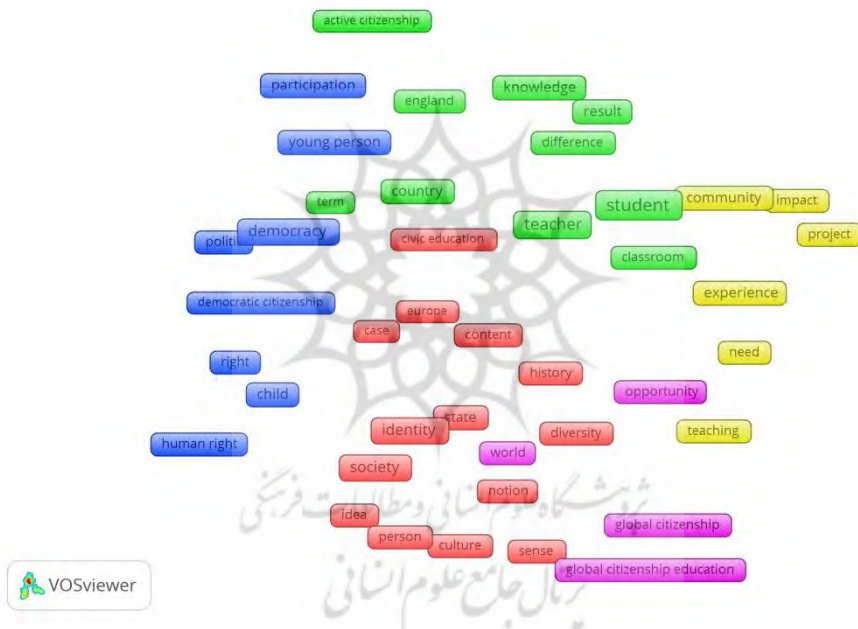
active citizenship
participation
england
knowledge
result
young person
difference
term
country
student
community
impact
democracy
politi
civic education
teacher
project
classroom
democratic citizenship
experience
europe
case
content
need
right
history
child
opportunity
state
identity
diversity
human right
teaching
world
society
notion
پژوهشگاه علوم انسانی و مطالعات فرهنگی
idea
global citizenship
person
culture
sense
global citizenship education
پرتال جامع علوم انسانی
VOSviewer